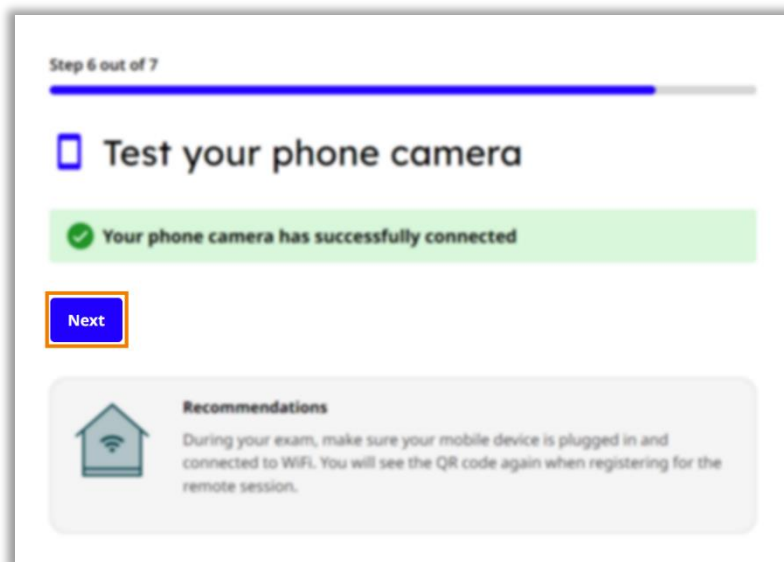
Step 6 out of 7

Test your phone camera

Your phone camera has successfully connected

Next

Recommendations

During your exam, make sure your mobile device is plugged in and connected to WiFi. You will see the QR code again when registering for the remote session.